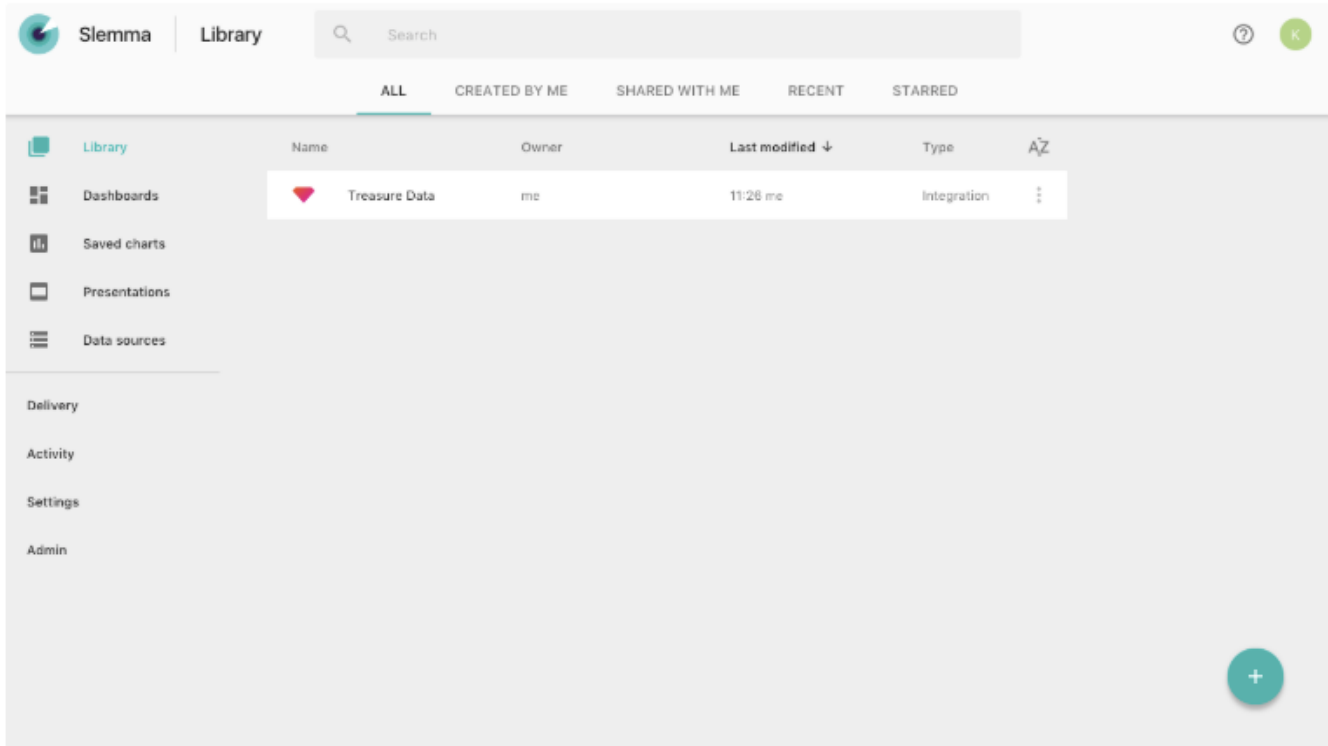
Slemma Library Search

K

ALL CREATED BY ME SHARED WITH ME RECENT STARRED

Library
Dashboards
Saved charts
Presentations
Data sources

Delivery
Activity
Settings
Admin

| Name | Owner | Last modified ↓ | Type | AZ |
|---|---|---|---|---|
| Treasure Data | me | 11:26 me | Integration | |

+